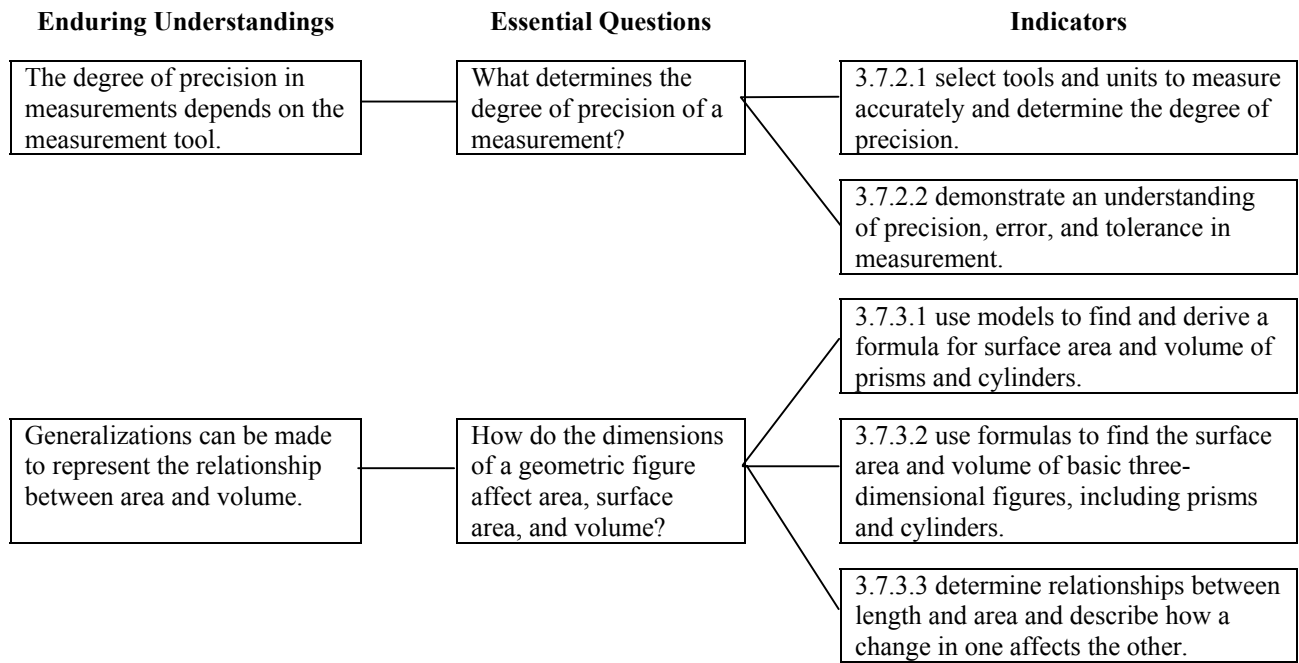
Enduring Understandings

Essential Questions

Indicators

The degree of precision in measurements depends on the measurement tool.

What determines the degree of precision of a measurement?

3.7.2.1 select tools and units to measure accurately and determine the degree of precision.

3.7.2.2 demonstrate an understanding of precision, error, and tolerance in measurement.

Generalizations can be made to represent the relationship between area and volume.

How do the dimensions of a geometric figure affect area, surface area, and volume?

3.7.3.1 use models to find and derive a formula for surface area and volume of prisms and cylinders.

3.7.3.2 use formulas to find the surface area and volume of basic three-dimensional figures, including prisms and cylinders.

3.7.3.3 determine relationships between length and area and describe how a change in one affects the other.